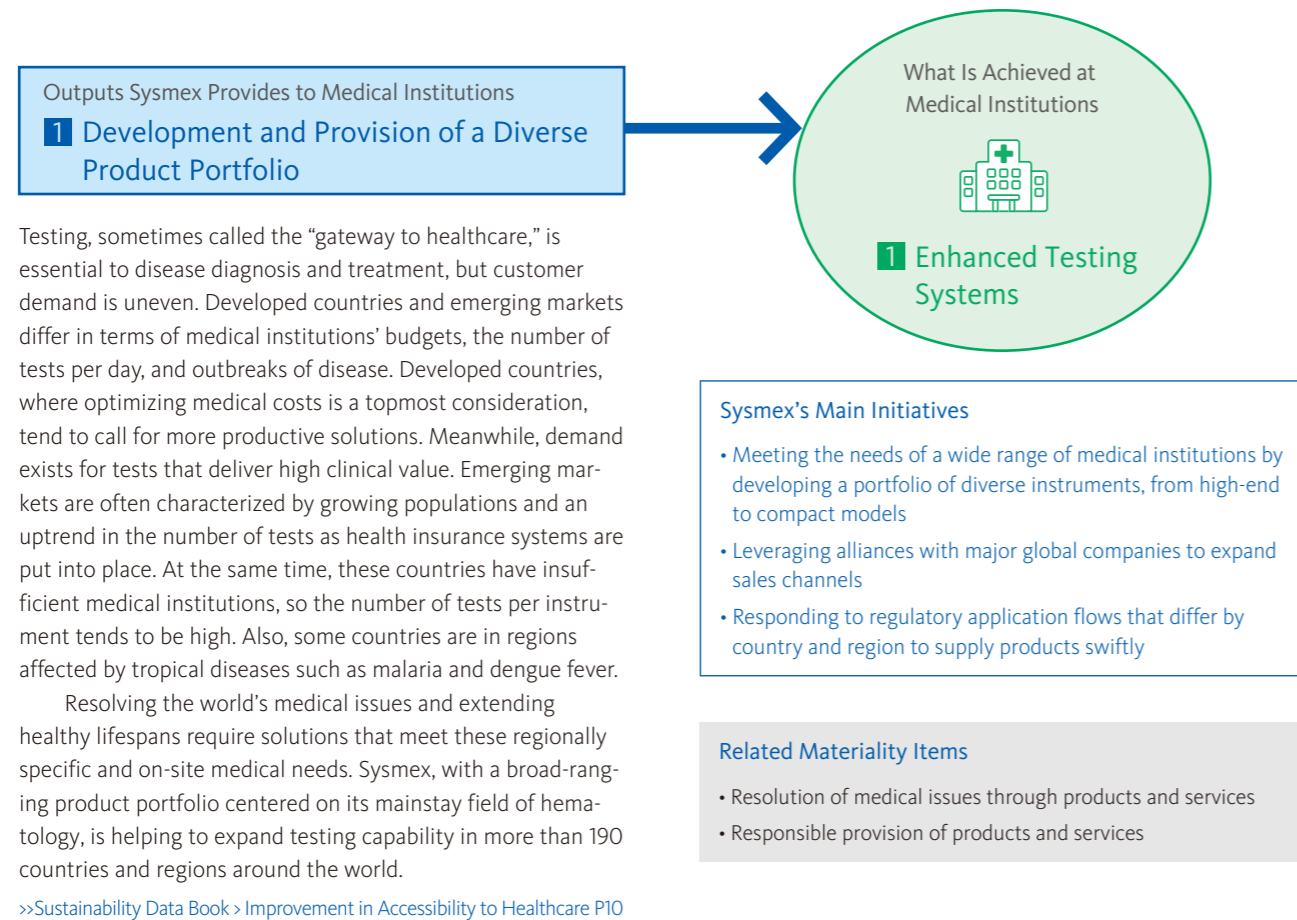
Outputs Sysmex Provides to Medical Institutions

1 Development and Provision of a Diverse Product Portfolio

What Is Achieved at Medical Institutions

1 Enhanced Testing Systems

Testing, sometimes called the "gateway to healthcare," is essential to disease diagnosis and treatment, but customer demand is uneven. Developed countries and emerging markets differ in terms of medical institutions' budgets, the number of tests per day, and outbreaks of disease. Developed countries, where optimizing medical costs is a topmost consideration, tend to call for more productive solutions. Meanwhile, demand exists for tests that deliver high clinical value. Emerging markets are often characterized by growing populations and an uptrend in the number of tests as health insurance systems are put into place. At the same time, these countries have insufficient medical institutions, so the number of tests per instrument tends to be high. Also, some countries are in regions affected by tropical diseases such as malaria and dengue fever.

Resolving the world's medical issues and extending healthy lifespans require solutions that meet these regionally specific and on-site medical needs. Sysmex, with a broad-ranging product portfolio centered on its mainstay field of hematology, is helping to expand testing capability in more than 190 countries and regions around the world.

>>Sustainability Data Book > Improvement in Accessibility to Healthcare P10

Sysmex's Main Initiatives

• Meeting the needs of a wide range of medical institutions by developing a portfolio of diverse instruments, from high-end to compact models
• Leveraging alliances with major global companies to expand sales channels
• Responding to regulatory application flows that differ by country and region to supply products swiftly

Related Materiality Items

• Resolution of medical issues through products and services
• Responsible provision of products and services